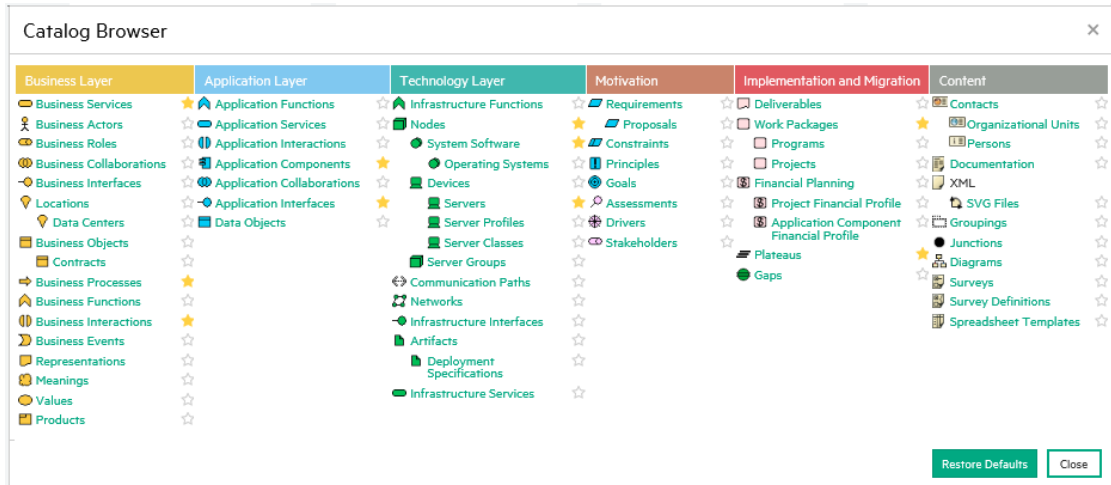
Catalog Browser

×

| Business Layer | Application Layer | Technology Layer | Motivation | Implementation and Migration | Content |
|---|---|---|---|---|---|
| Business Services | Application Functions | Infrastructure Functions | Requirements | Deliverables | Contacts |
| Business Actors | Application Services | Nodes | Proposals | Work Packages | Organizational Units |
| Business Roles | Application Interactions | System Software | Constraints | Programs | Persons |
| Business Collaborations | Application Components | Operating Systems | Principles | Projects | Documentation |
| Business Interfaces | Application Collaborations | Devices | Goals | Financial Planning | XML |
| Locations | Application Interfaces | Servers | Assessments | Project Financial Profile | SVG Files |
| Data Centers | Data Objects | Server Profiles | Drivers | Application Component Financial Profile | Groupings |
| Business Objects | | Server Classes | Stakeholders | Plateaus | Junctions |
| Contracts | | Server Groups | | Gaps | Diagrams |
| Business Processes | | Communication Paths | | | Surveys |
| Business Functions | | Networks | | | Survey Definitions |
| Business Interactions | | Infrastructure Interfaces | | | Spreadsheet Templates |
| Business Events | | Artifacts | | | |
| Representations | | Deployment Specifications | | | |
| Meanings | | Infrastructure Services | | | |
| Values | | | | | |
| Products | | | | | |

Restore Defaults

Close